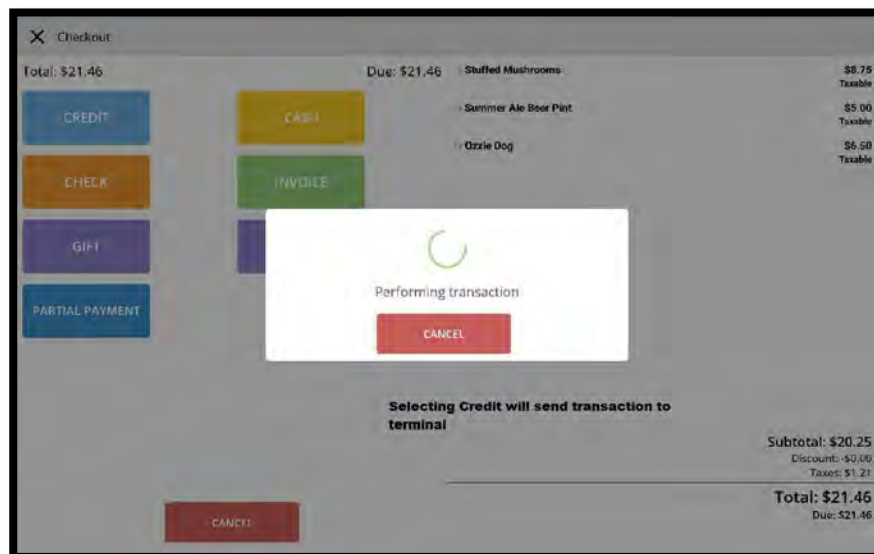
Checkout

Total: \$21.46

Due: \$21.46

CREDIT

CASH

CHECK

INVOICE

GIFT

PARTIAL PAYMENT

Stuffed Mushrooms \$8.75 Taxable

Summer Ale Beer Pint \$5.00 Taxable

Ozzie Dog \$6.50 Taxable

Performing transaction

CANCEL

Selecting Credit will send transaction to terminal

Subtotal: \$20.25

Discount: -\$0.00

Taxes: \$1.21

Total: \$21.46

Due: \$21.46

CANCEL